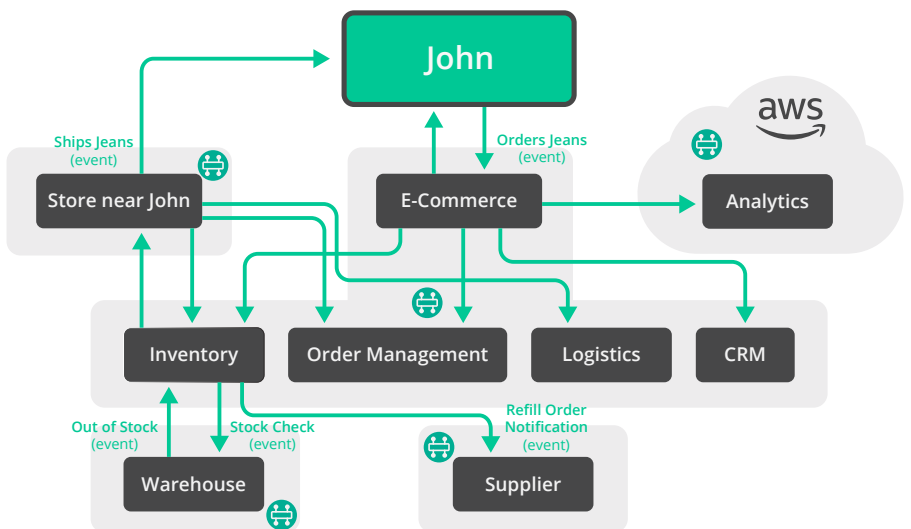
John

aws

Ships Jeans (event)

Orders Jeans (event)

Store near John

E-Commerce

Analytics

Inventory

Order Management

Logistics

CRM

Out of Stock (event)

Stock Check (event)

Refill Order Notification (event)

Warehouse

Supplier